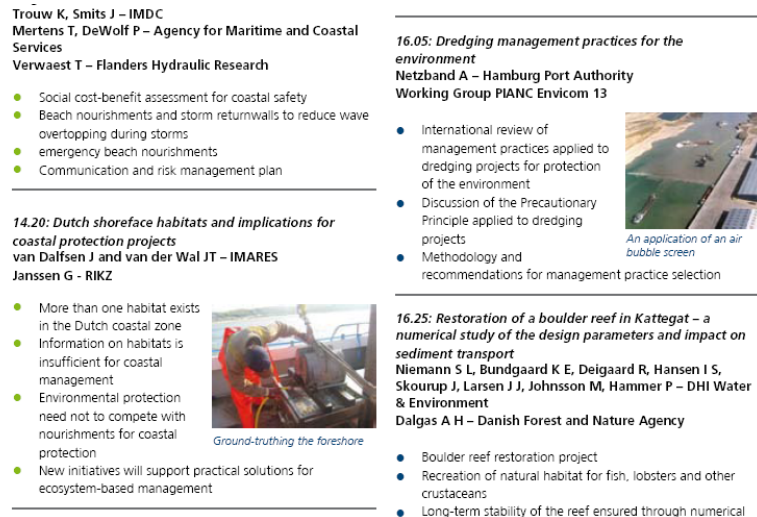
Trouw K, Smits J – IMDC
Mertens T, DeWolf P – Agency for Maritime and Coastal Services
Verwaest T – Flanders Hydraulic Research

- Social cost-benefit assessment for coastal safety
- Beach nourishments and storm returnwalls to reduce wave overtopping during storms
- emergency beach nourishments
- Communication and risk management plan

14.20: Dutch shoreface habitats and implications for coastal protection projects
van Dalfsen J and van der Wal JT – IMARES
Janssen G - RIKZ

- More than one habitat exists in the Dutch coastal zone
- Information on habitats is insufficient for coastal management
- Environmental protection need not to compete with nourishments for coastal protection
- New initiatives will support practical solutions for ecosystem-based management

Ground-truthing the foreshore

16.05: Dredging management practices for the environment
Netzband A – Hamburg Port Authority
Working Group PIANC Envicom 13

- International review of management practices applied to dredging projects for protection of the environment
- Discussion of the Precautionary Principle applied to dredging projects
- Methodology and recommendations for management practice selection

An application of an air bubble screen

16.25: Restoration of a boulder reef in Kattegat – a numerical study of the design parameters and impact on sediment transport
Niemann S L, Bundgaard K E, Deigaard R, Hansen I S, Skourup J, Larsen J J, Johnsson M, Hammer P – DHI Water & Environment
Dalgas A H – Danish Forest and Nature Agency

- Boulder reef restoration project
- Recreation of natural habitat for fish, lobsters and other crustaceans
- Long-term stability of the reef ensured through numerical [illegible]